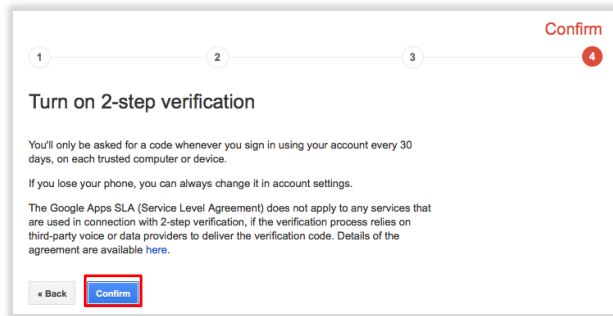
Confirm

1 2 3 4

Turn on 2-step verification

You'll only be asked for a code whenever you sign in using your account every 30 days, on each trusted computer or device.

If you lose your phone, you can always change it in account settings.

The Google Apps SLA (Service Level Agreement) does not apply to any services that are used in connection with 2-step verification, if the verification process relies on third-party voice or data providers to deliver the verification code. Details of the agreement are available here.

« Back Confirm